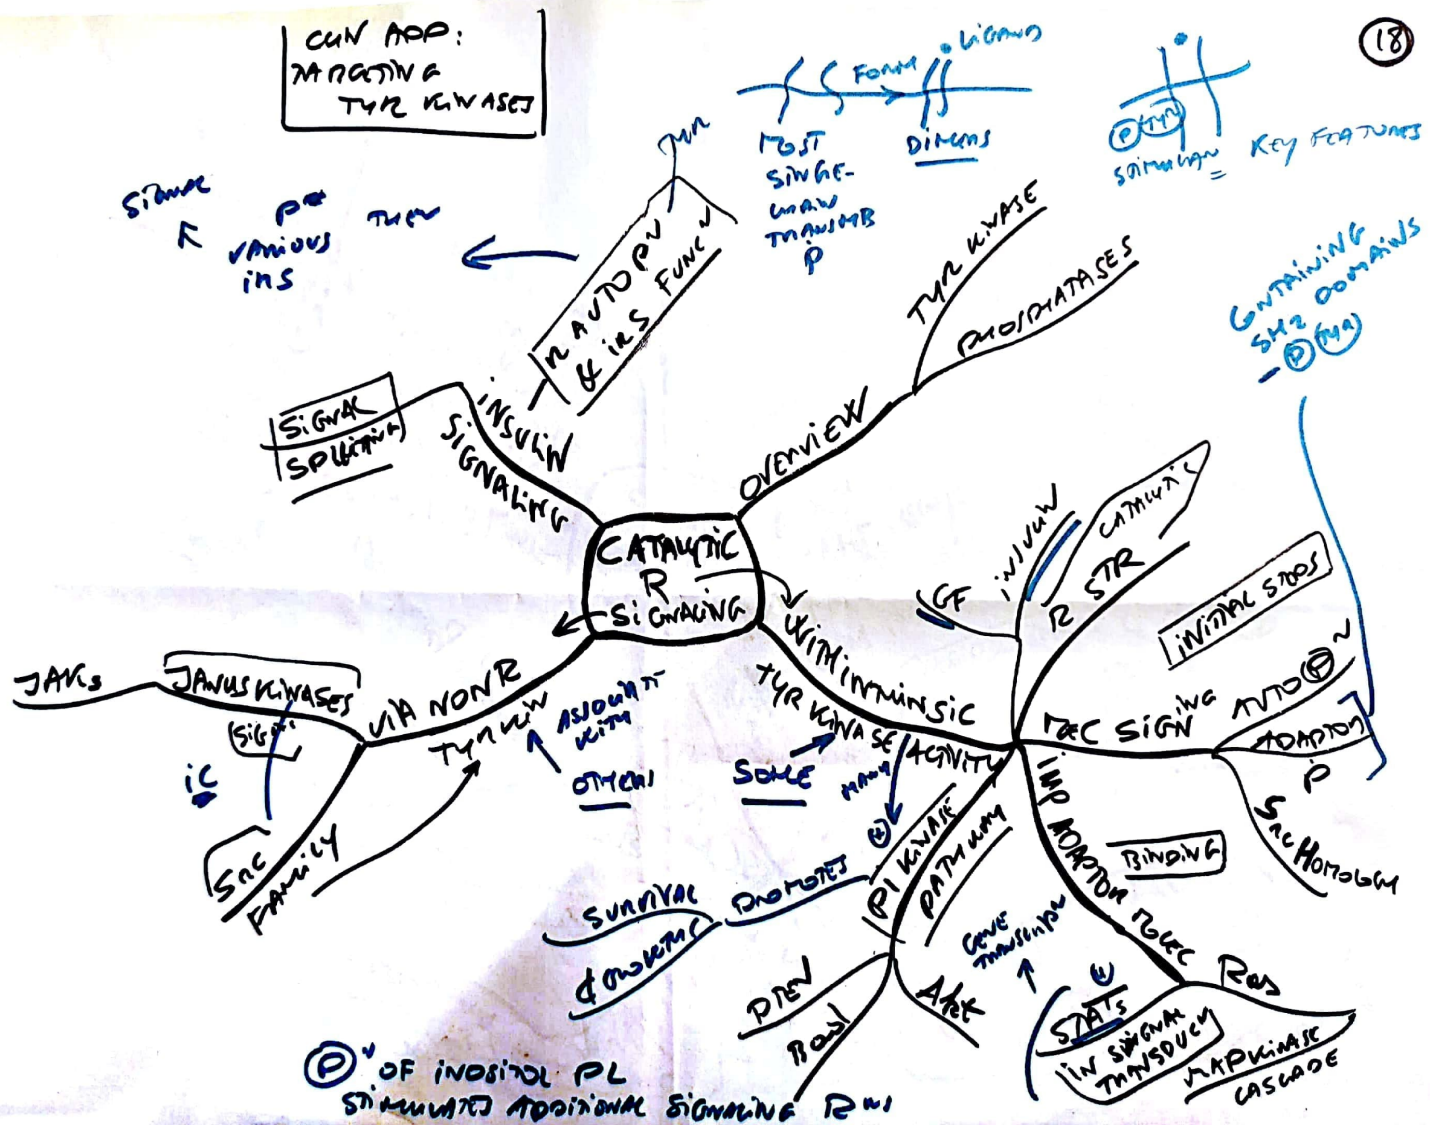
CLIN APP:
TARGETING
TYR KINASES

18

FORM LIGAND

MOST
SINGLE-
MEMB
TRANSMB
P

DIMERS

P TYR
SIGNALLING = KEY FEATURES

SIGNAL
P
VARIOUS
INS
THEN

TYR

R AUTO PN
& IRS FUNC N

TYR KINASE
PHOSPHATASES

CONTAINING
SH2 DOMAINS
- P TYR

SIGNAL
SPLITTING

INSULIN
SIGNALING

OVERVIEW

CATALYTIC
R
SIGNALING

CATALYTIC

GF INDUCED

R STR

INITIAL STEPS

WITH INTRINSIC
TYR KINASE ACTIVITY

REC SIGNING

AUTO P N

ADAPTOR
P

SRC HOMOLOGY

JAKs

JANUS KINASES

SIG

IC

VIA NON R
TYR KIN

ASSOCIATE
WITH
OTHER

SOME

MANY

SRC
FAMILY

PI KINASE
PATHWAY

IMP ADAPTOR MOLEC

BINDING

RAS

SURVIVAL
& GROWTH

PROMOTES

GENE
TRANSCRIPTION

PTEN

AKT

STATS
IN SIGNAL
TRANSDUCT

MAP KINASE
CASCADE

BAD

P N OF INOSITOL PL
STIMULATES ADDITIONAL SIGNALING R WI